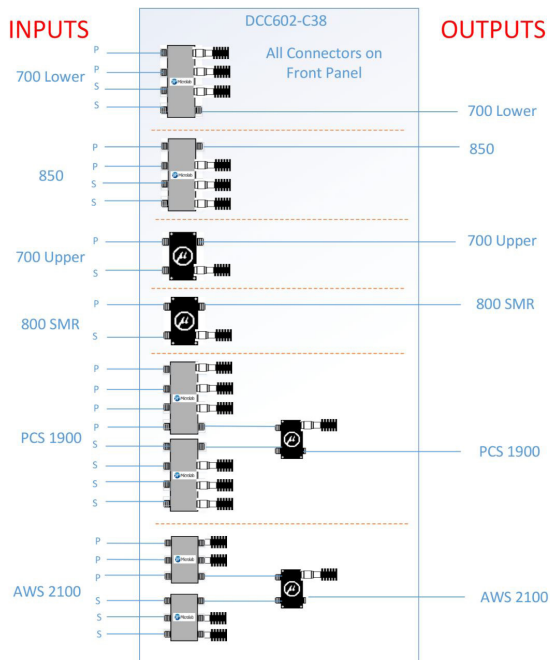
INPUTS

DCC602-C38

OUTPUTS

All Connectors on Front Panel

P
P
700 Lower
S
S

700 Lower

P
P
850
S
S

850

P
700 Upper
S

700 Upper

P
800 SMR
S

800 SMR

P
P
P
P
PCS 1900
S
S
S
S

PCS 1900

P
P
P
AWS 2100
S
S
S

AWS 2100